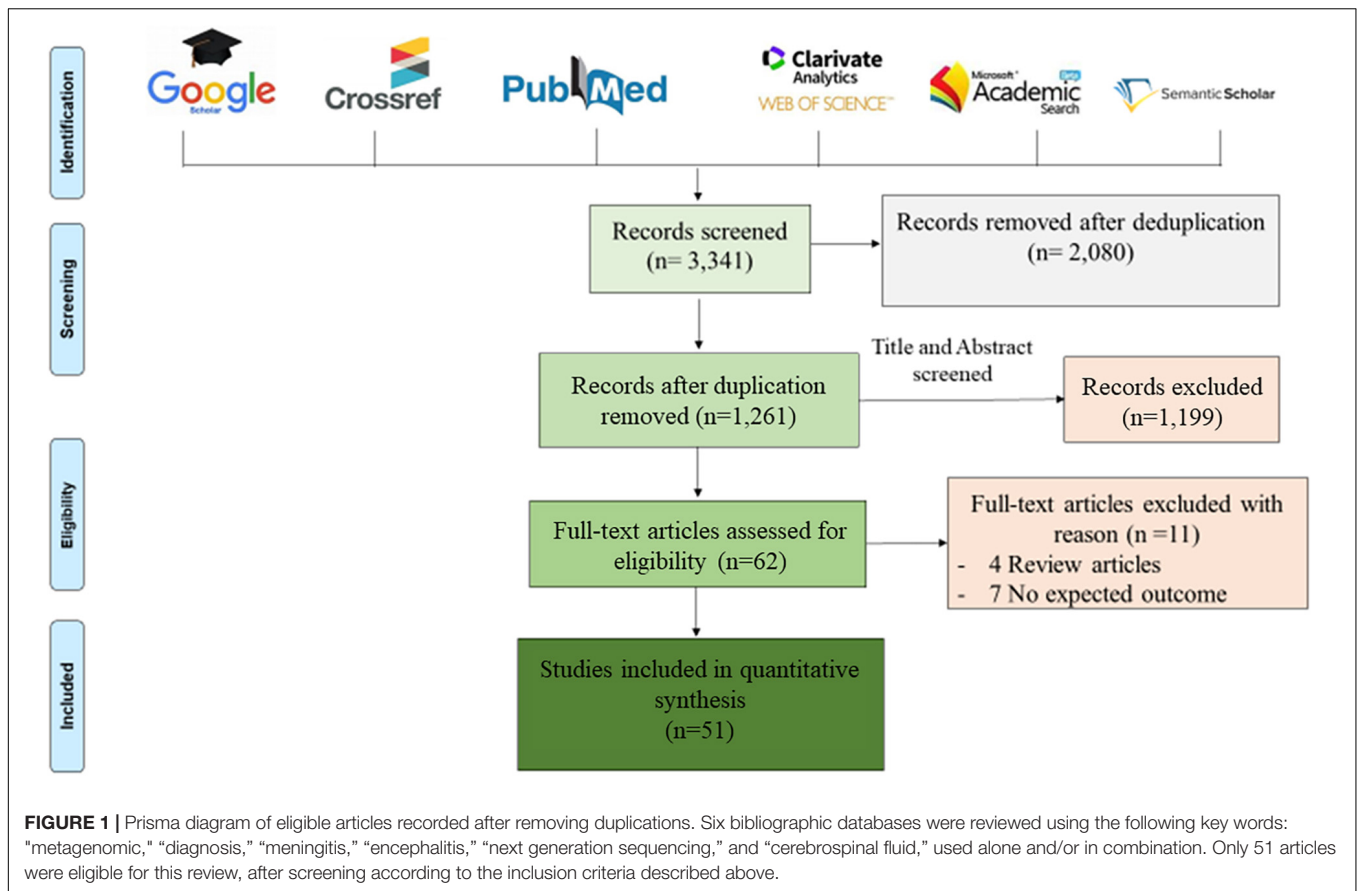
Identification

Google Scholar

Crossref

PubMed

Clarivate Analytics WEB OF SCIENCE™

Microsoft® Academic Search

Semantic Scholar

Screening

Records screened (n= 3,341)

Records removed after deduplication (n= 2,080)

Title and Abstract screened

Records after duplication removed (n=1,261)

Records excluded (n=1,199)

Eligibility

Full-text articles assessed for eligibility (n=62)

Full-text articles excluded with reason (n =11)
- 4 Review articles
- 7 No expected outcome

Included

Studies included in quantitative synthesis (n=51)

**FIGURE 1 |** Prisma diagram of eligible articles recorded after removing duplications. Six bibliographic databases were reviewed using the following key words: "metagenomic," "diagnosis," "meningitis," "encephalitis," "next generation sequencing," and "cerebrospinal fluid," used alone and/or in combination. Only 51 articles were eligible for this review, after screening according to the inclusion criteria described above.